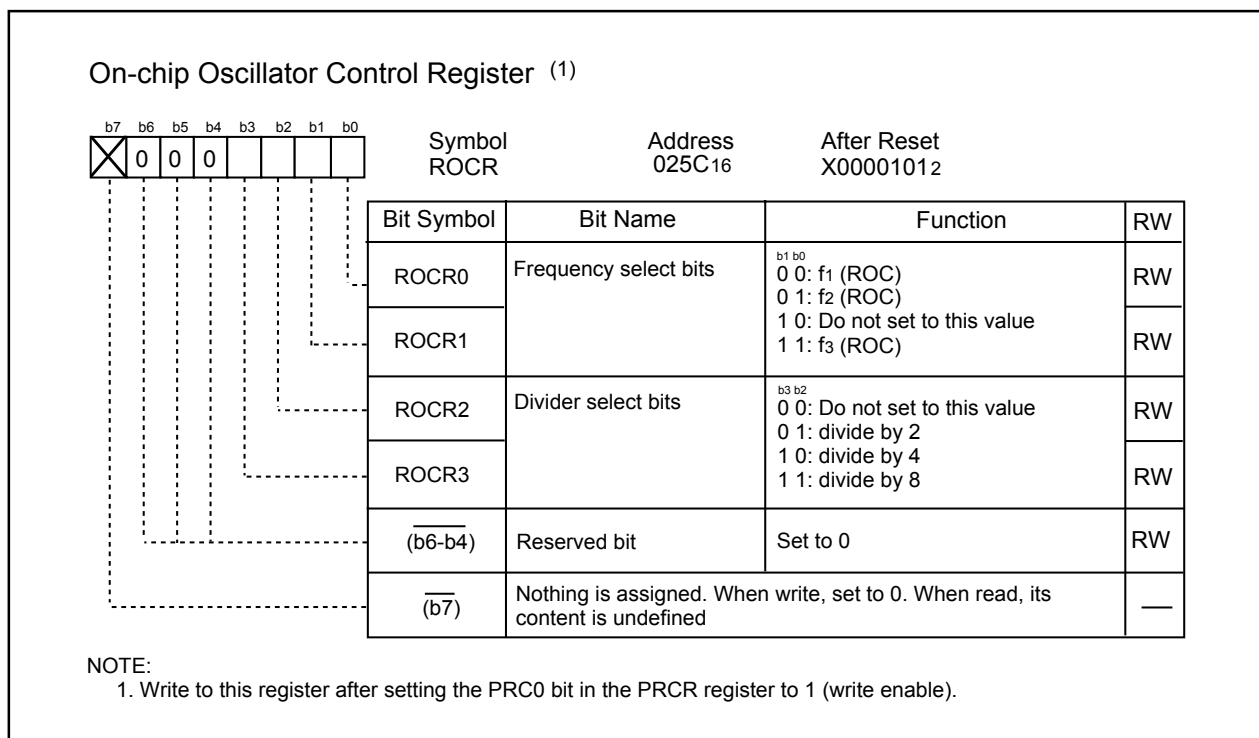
On-chip Oscillator Control Register $^{(1)}$

b7 b6 b5 b4 b3 b2 b1 b0
0 0 0

Symbol
ROCR

Address
$025C_{16}$

After Reset
$X00001101_2$

| Bit Symbol | Bit Name | Function | RW |
|---|---|---|---|
| ROCR0 | Frequency select bits | b1 b0<br>0 0: $f_1$ (ROC)<br>0 1: $f_2$ (ROC)<br>1 0: Do not set to this value<br>1 1: $f_3$ (ROC) | RW |
| ROCR1 | | | RW |
| ROCR2 | Divider select bits | b3 b2<br>0 0: Do not set to this value<br>0 1: divide by 2<br>1 0: divide by 4<br>1 1: divide by 8 | RW |
| ROCR3 | | | RW |
| $\overline{(b6\text{-}b4)}$ | Reserved bit | Set to 0 | RW |
| $\overline{(b7)}$ | Nothing is assigned. When write, set to 0. When read, its content is undefined | | — |

NOTE:
1. Write to this register after setting the PRC0 bit in the PRCR register to 1 (write enable).